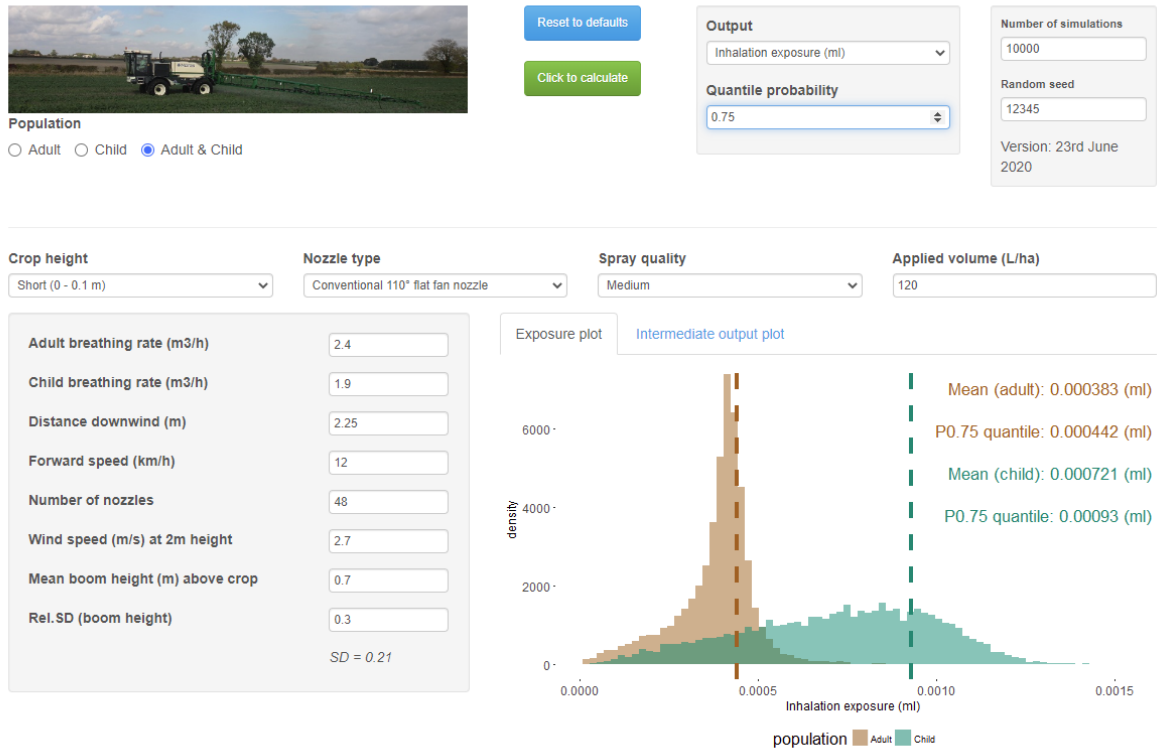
Population
Adult Child Adult & Child

Reset to defaults

Click to calculate

Output
Inhalation exposure (ml)

Quantile probability
0.75

Number of simulations
10000

Random seed
12345

Version: 23rd June 2020

Crop height
Short (0 - 0.1 m)

Nozzle type
Conventional 110° flat fan nozzle

Spray quality
Medium

Applied volume (L/ha)
120

| | |
|---|---|
| Adult breathing rate (m3/h) | 2.4 |
| Child breathing rate (m3/h) | 1.9 |
| Distance downwind (m) | 2.25 |
| Forward speed (km/h) | 12 |
| Number of nozzles | 48 |
| Wind speed (m/s) at 2m height | 2.7 |
| Mean boom height (m) above crop | 0.7 |
| Rel.SD (boom height) | 0.3 |

SD = 0.21

Exposure plot
Intermediate output plot

Mean (adult): 0.000383 (ml)
P0.75 quantile: 0.000442 (ml)
Mean (child): 0.000721 (ml)
P0.75 quantile: 0.00093 (ml)

density
6000
4000
2000
0
0.0000 0.0005 0.0010 0.0015
Inhalation exposure (ml)
population Adult Child